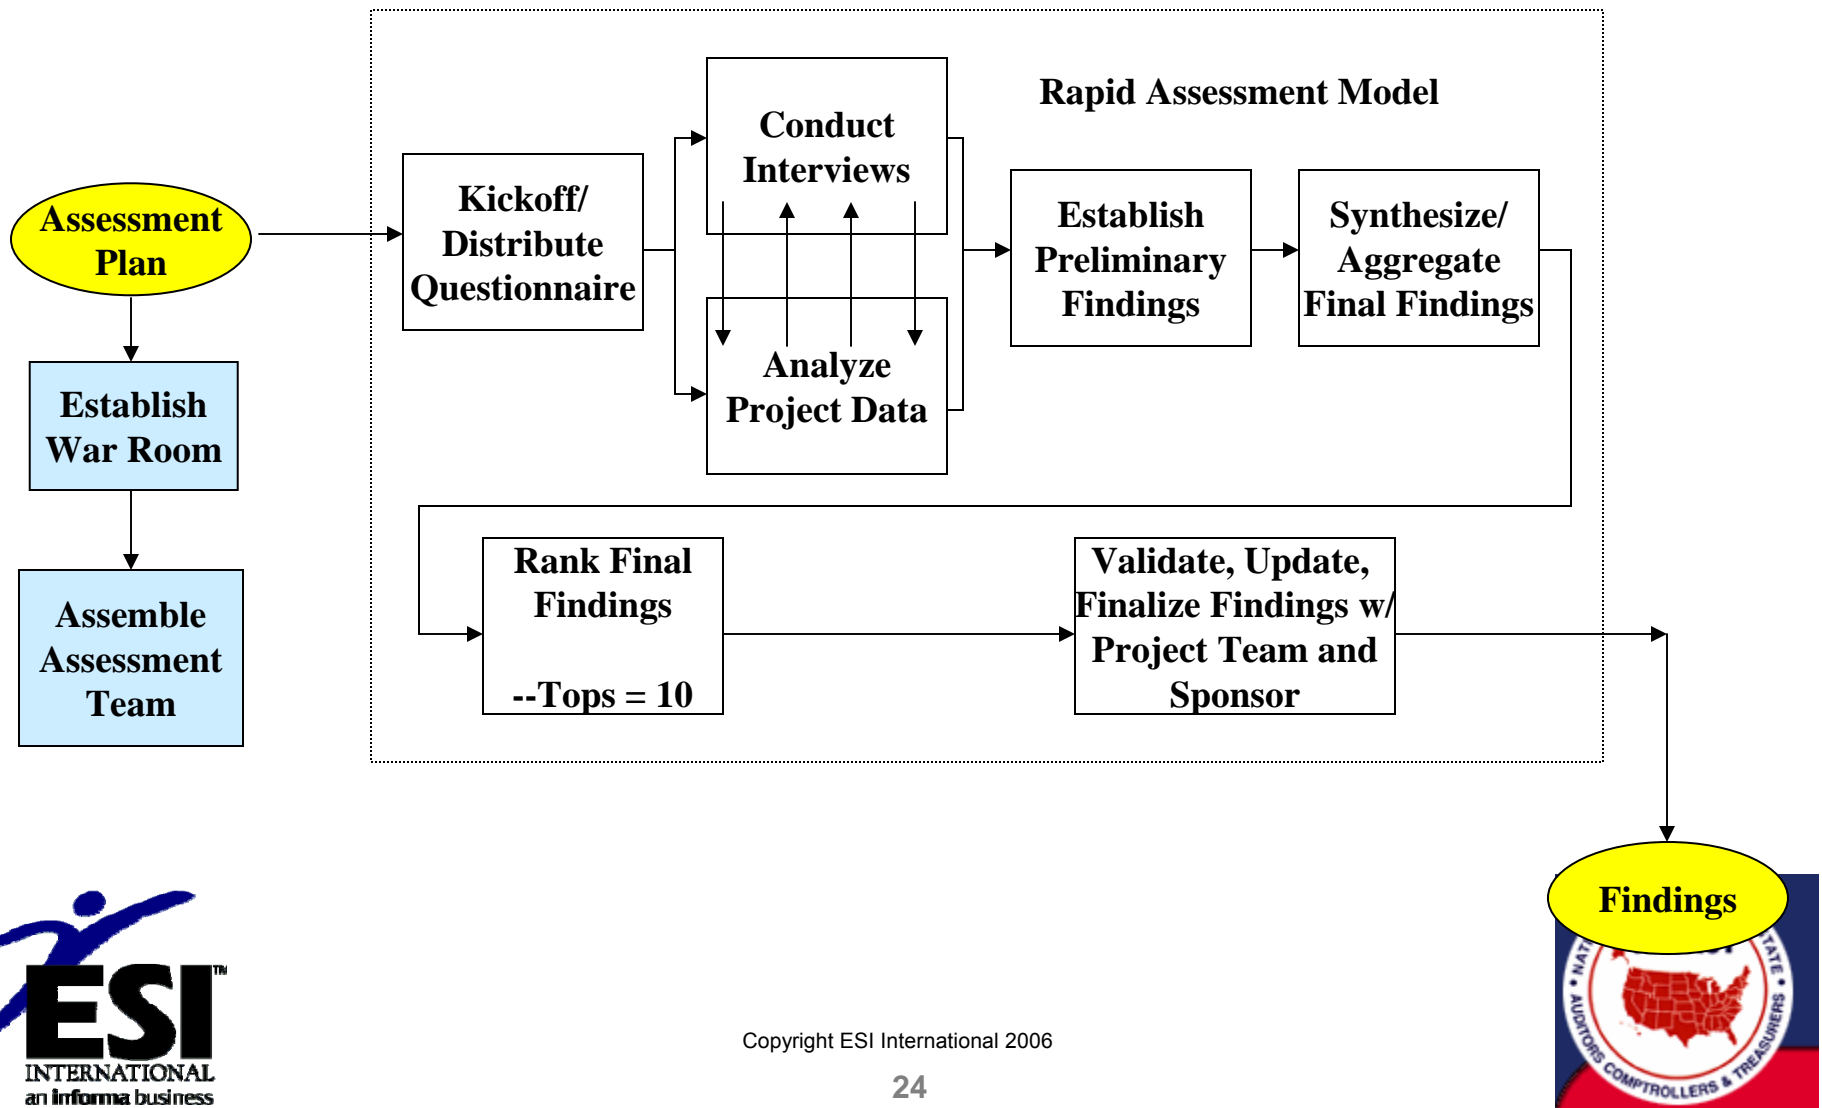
Rapid Assessment Model

Assessment Plan

Establish War Room

Assemble Assessment Team

Kickoff/ Distribute Questionnaire

Conduct Interviews

Analyze Project Data

Establish Preliminary Findings

Synthesize/ Aggregate Final Findings

Rank Final Findings

--Tops = 10

Validate, Update, Finalize Findings w/ Project Team and Sponsor

Findings

ESI™ INTERNATIONAL an informa business

Copyright ESI International 2006

24

NAT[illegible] AUDITORS COMPTROLLERS & TREASURERS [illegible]TATE